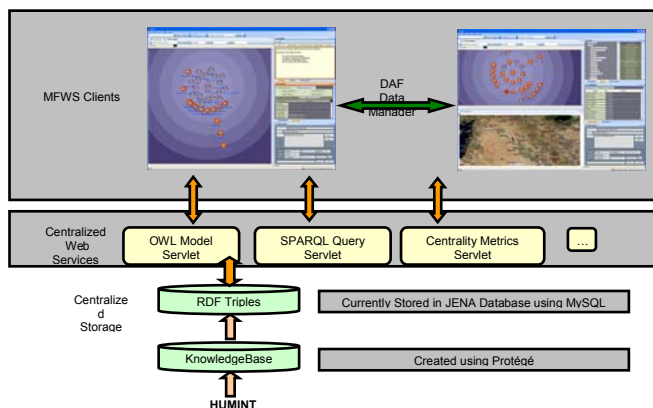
MFWS Clients

DAF Data Manager

Centralized Web Services

OWL Model Servlet

SPARQL Query Servlet

Centrality Metrics Servlet

...

Centralize d Storage

RDF Triples

Currently Stored in JENA Database using MySQL

KnowledgeBase

Created using Protégé

HUMINT